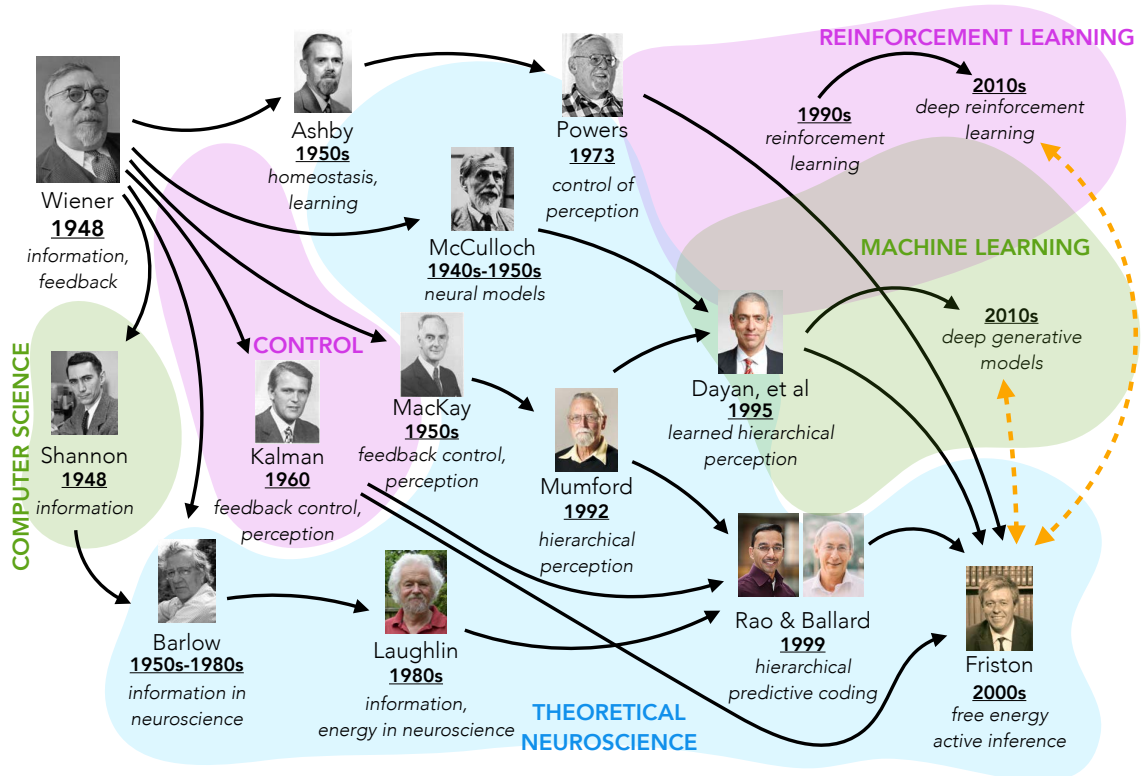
REINFORCEMENT LEARNING

Wiener
1948
information, feedback

Ashby
1950s
homeostasis, learning

Powers
1973
control of perception

1990s
reinforcement learning

2010s
deep reinforcement learning

McCulloch
1940s-1950s
neural models

MACHINE LEARNING

2010s
deep generative models

COMPUTER SCIENCE

CONTROL

Shannon
1948
information

Kalman
1960
feedback control, perception

MacKay
1950s
feedback control, perception

Dayan, et al
1995
learned hierarchical perception

Mumford
1992
hierarchical perception

Barlow
1950s-1980s
information in neuroscience

Laughlin
1980s
information, energy in neuroscience

Rao & Ballard
1999
hierarchical predictive coding

Friston
2000s
free energy
active inference

THEORETICAL NEUROSCIENCE